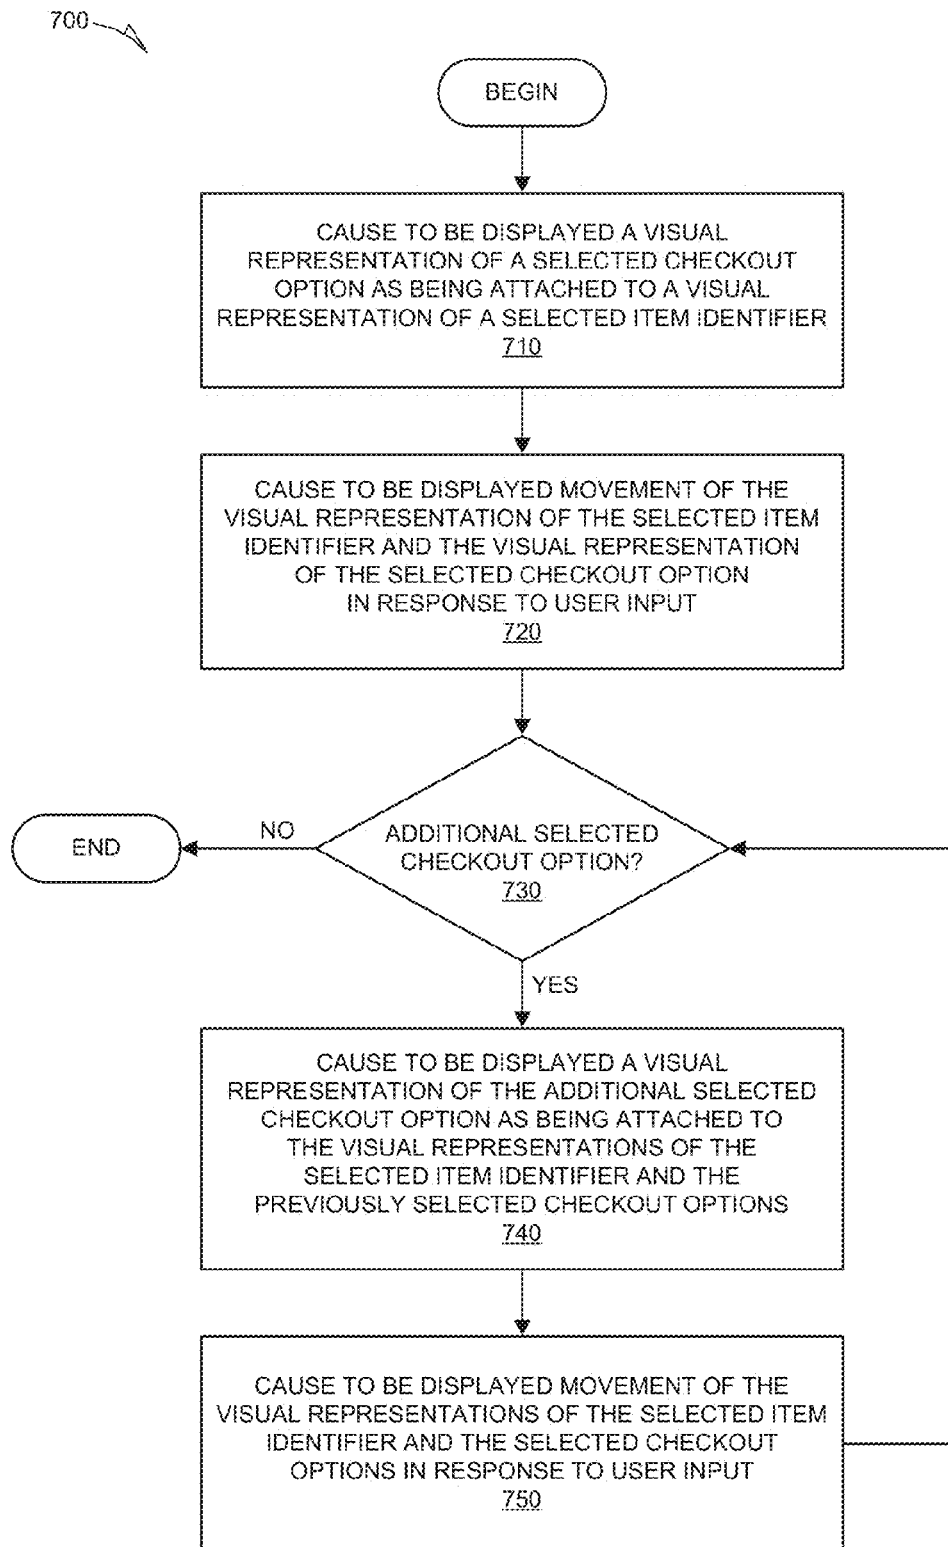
700

BEGIN

CAUSE TO BE DISPLAYED A VISUAL REPRESENTATION OF A SELECTED CHECKOUT OPTION AS BEING ATTACHED TO A VISUAL REPRESENTATION OF A SELECTED ITEM IDENTIFIER
710

CAUSE TO BE DISPLAYED MOVEMENT OF THE VISUAL REPRESENTATION OF THE SELECTED ITEM IDENTIFIER AND THE VISUAL REPRESENTATION OF THE SELECTED CHECKOUT OPTION IN RESPONSE TO USER INPUT
720

END

NO

ADDITIONAL SELECTED CHECKOUT OPTION?
730

YES

CAUSE TO BE DISPLAYED A VISUAL REPRESENTATION OF THE ADDITIONAL SELECTED CHECKOUT OPTION AS BEING ATTACHED TO THE VISUAL REPRESENTATIONS OF THE SELECTED ITEM IDENTIFIER AND THE PREVIOUSLY SELECTED CHECKOUT OPTIONS
740

CAUSE TO BE DISPLAYED MOVEMENT OF THE VISUAL REPRESENTATIONS OF THE SELECTED ITEM IDENTIFIER AND THE SELECTED CHECKOUT OPTIONS IN RESPONSE TO USER INPUT
750